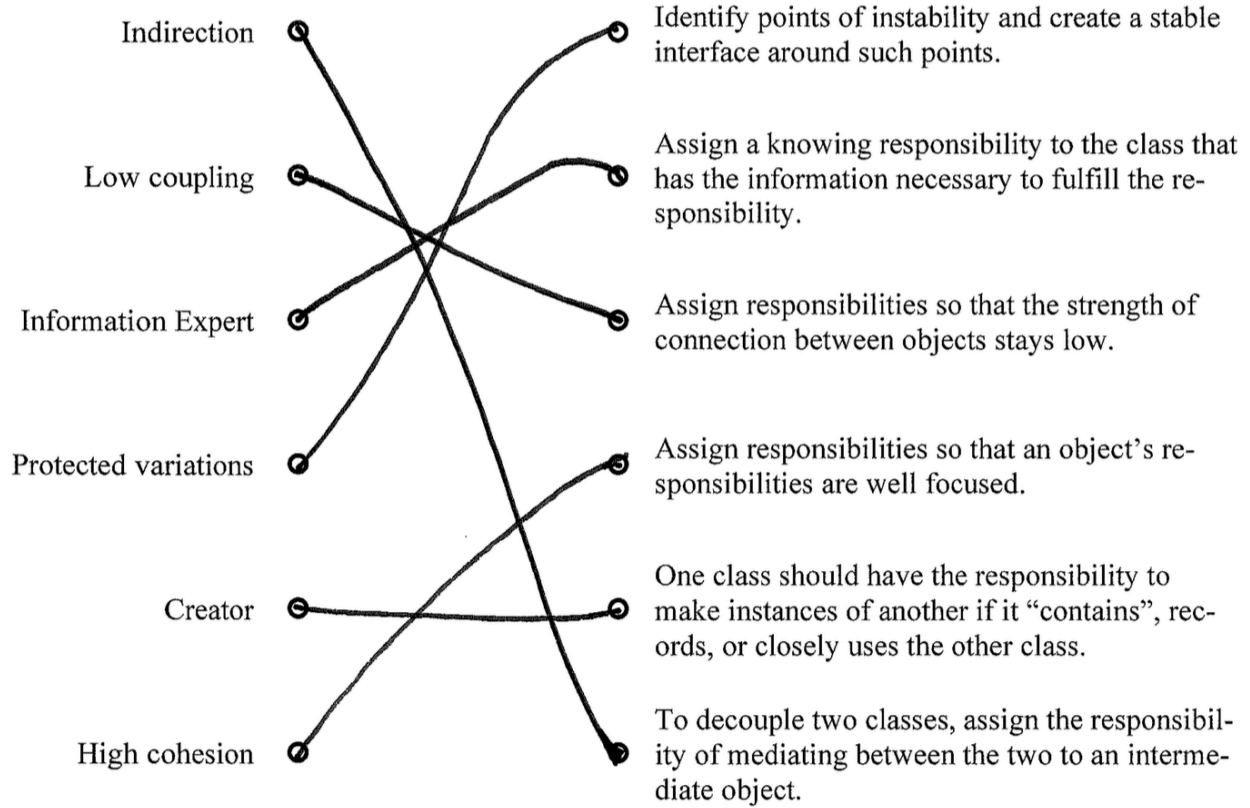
Indirection

Low coupling

Information Expert

Protected variations

Creator

High cohesion

Identify points of instability and create a stable interface around such points.

Assign a knowing responsibility to the class that has the information necessary to fulfill the responsibility.

Assign responsibilities so that the strength of connection between objects stays low.

Assign responsibilities so that an object's responsibilities are well focused.

One class should have the responsibility to make instances of another if it "contains", records, or closely uses the other class.

To decouple two classes, assign the responsibility of mediating between the two to an intermediate object.